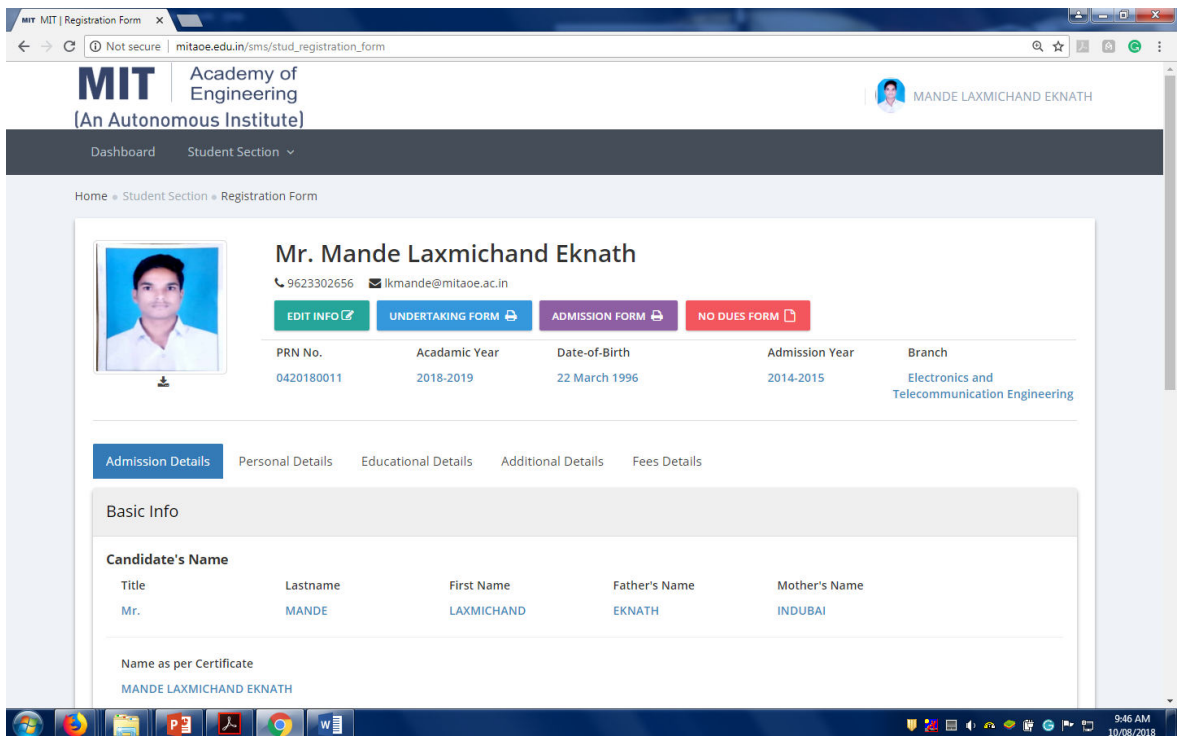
MIT MIT | Registration Form ×

Not secure | mitaoe.edu.in/sms/stud_registration_form

MIT Academy of Engineering
(An Autonomous Institute)

MANDE LAXMICHAND EKNATH

Dashboard Student Section

Home » Student Section » Registration Form

Mr. Mande Laxmichand Eknath

9623302656 lkmande@mitaoe.ac.in

EDIT INFO UNDERTAKING FORM ADMISSION FORM NO DUES FORM

| PRN No. | Acadamic Year | Date-of-Birth | Admission Year | Branch |
|---|---|---|---|---|
| 0420180011 | 2018-2019 | 22 March 1996 | 2014-2015 | Electronics and Telecommunication Engineering |

Admission Details Personal Details Educational Details Additional Details Fees Details

Basic Info

Candidate's Name

| Title | Lastname | First Name | Father's Name | Mother's Name |
|---|---|---|---|---|
| Mr. | MANDE | LAXMICHAND | EKNATH | INDUBAI |

Name as per Certificate
MANDE LAXMICHAND EKNATH

9:46 AM
10/08/2018